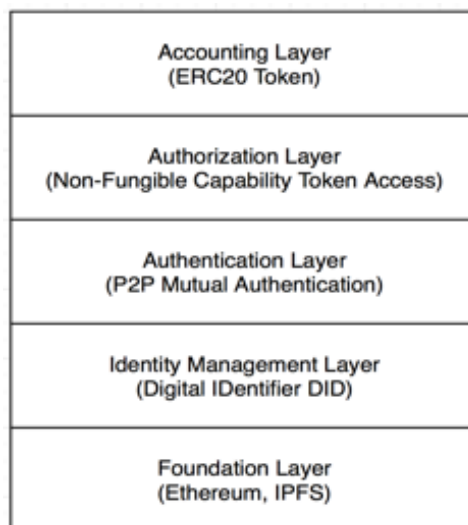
Accounting Layer
(ERC20 Token)

Authorization Layer
(Non-Fungible Capability Token Access)

Authentication Layer
(P2P Mutual Authentication)

Identity Management Layer
(Digital IDentifier DID)

Foundation Layer
(Ethereum, IPFS)